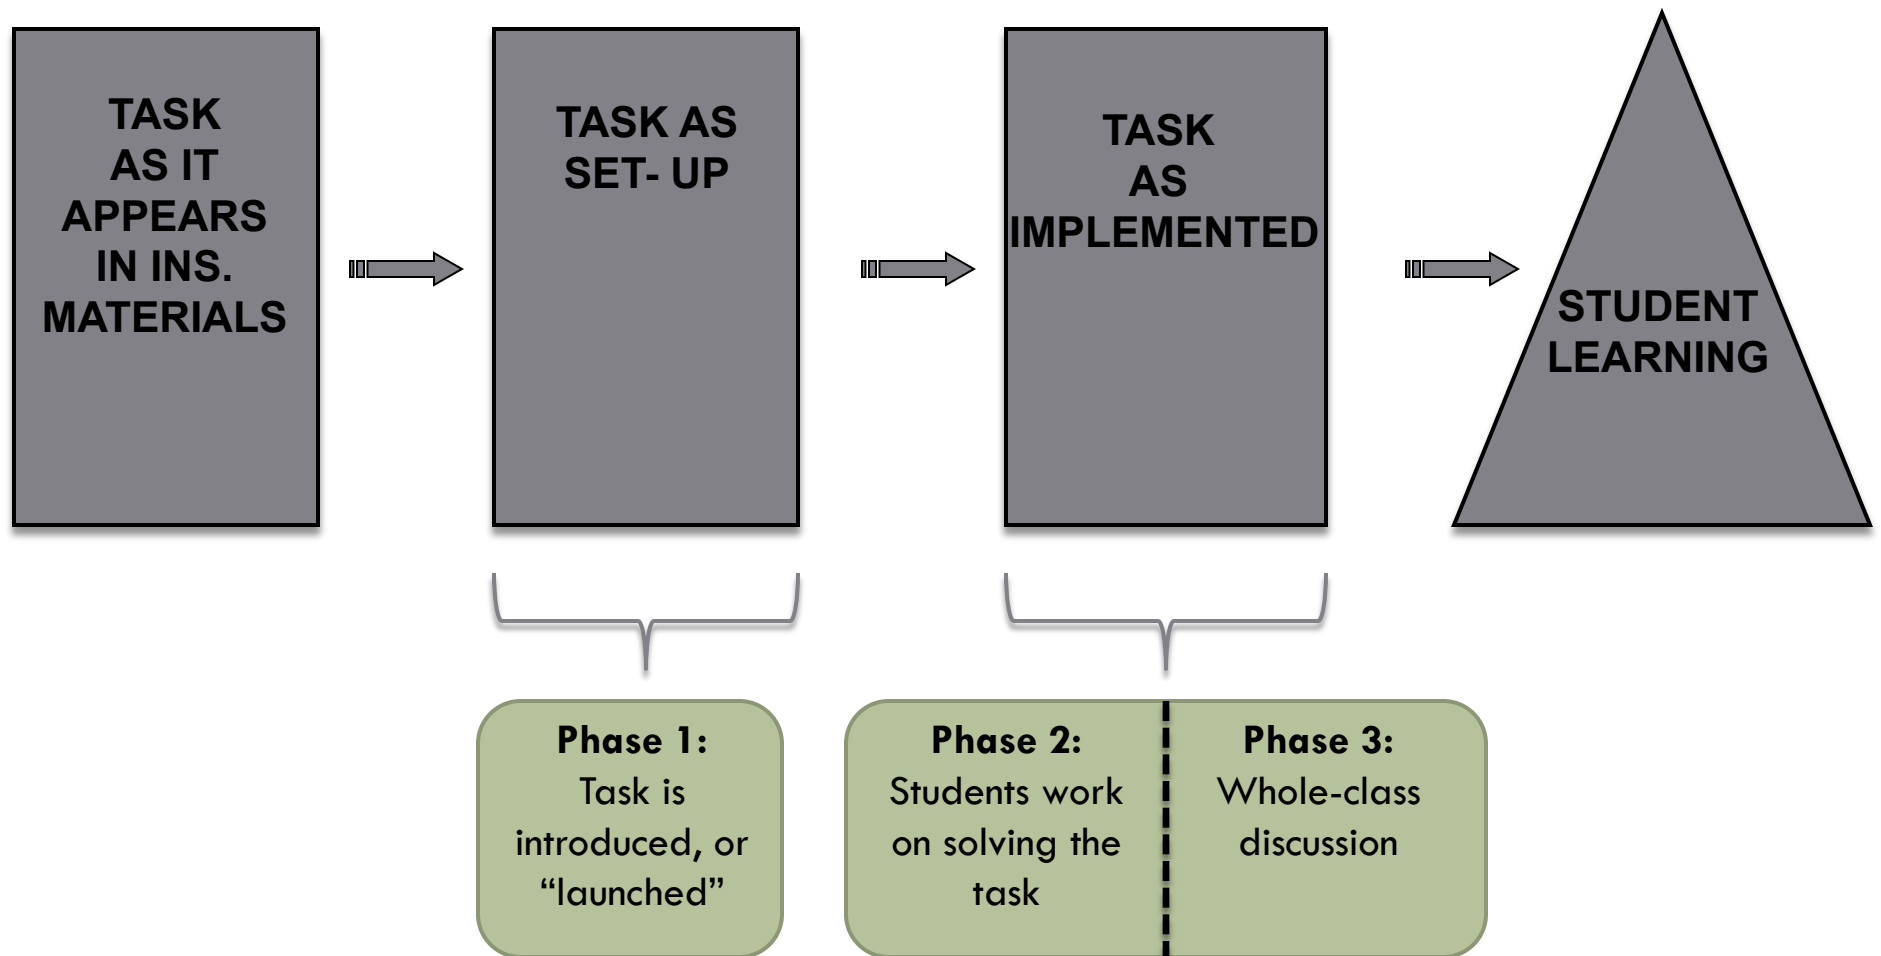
TASK AS IT APPEARS IN INS. MATERIALS

TASK AS SET- UP

TASK AS IMPLEMENTED

STUDENT LEARNING

Phase 1: Task is introduced, or “launched”

Phase 2: Students work on solving the task

Phase 3: Whole-class discussion